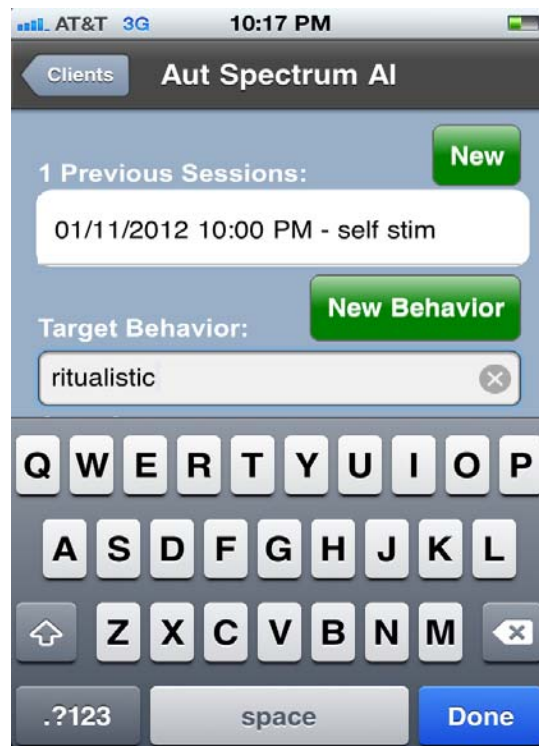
AT&T 3G 10:17 PM

Clients Aut Spectrum AI

New

1 Previous Sessions:

01/11/2012 10:00 PM - self stim

New Behavior

Target Behavior:

ritualistic

Q W E R T Y U I O P

A S D F G H J K L

Z X C V B N M

.?123 space Done